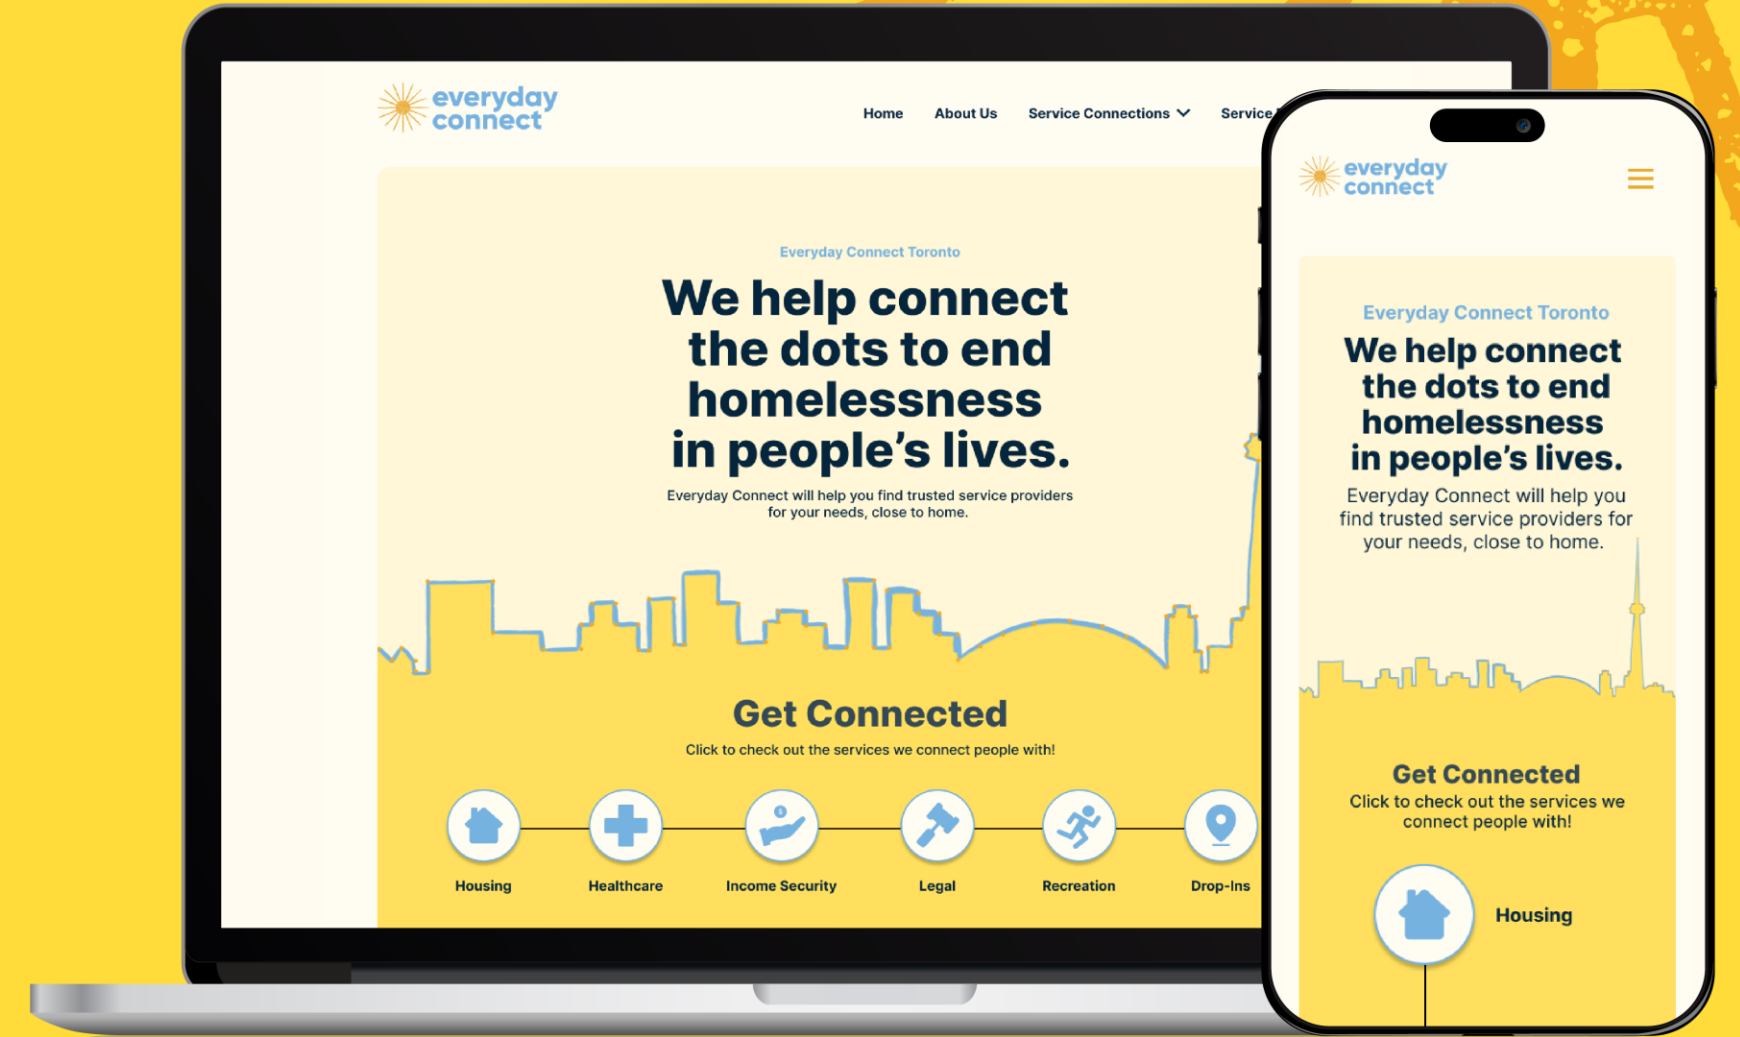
everyday connect

Home About Us Service Connections Service

Everyday Connect Toronto

We help connect the dots to end homelessness in people's lives.

Everyday Connect will help you find trusted service providers for your needs, close to home.

Get Connected

Click to check out the services we connect people with!

Housing Healthcare Income Security Legal Recreation Drop-Ins

everyday connect

Everyday Connect Toronto

We help connect the dots to end homelessness in people's lives.

Everyday Connect will help you find trusted service providers for your needs, close to home.

Get Connected

Click to check out the services we connect people with!

Housing